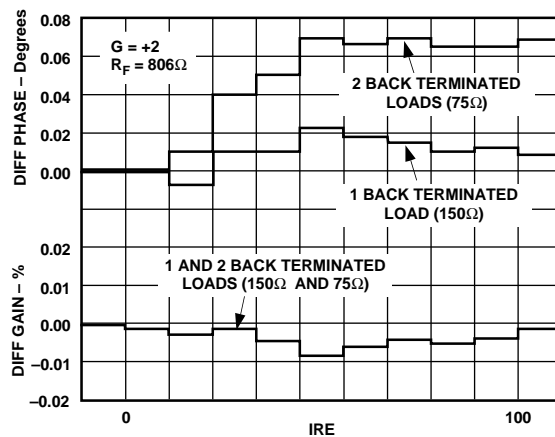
0.08

0.06

0.04

0.02

0.00

DIFF PHASE – Degrees

G = +2
$R_F$ = 806Ω

2 BACK TERMINATED LOADS (75Ω)

1 BACK TERMINATED LOAD (150Ω)

0.02

0.01

0.00

–0.01

–0.02

DIFF GAIN – %

1 AND 2 BACK TERMINATED LOADS (150Ω AND 75Ω)

0

IRE

100